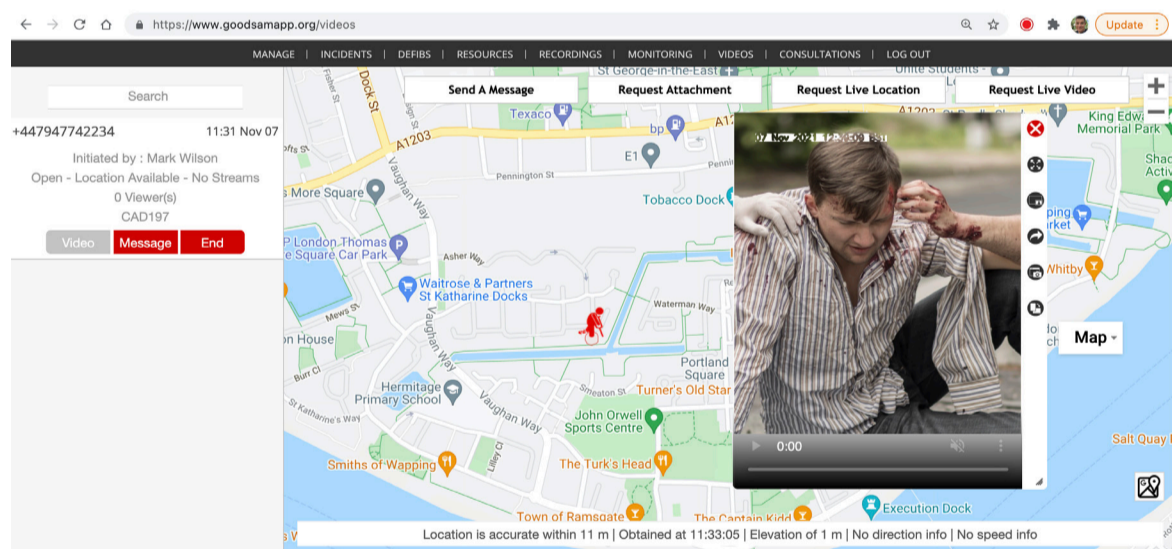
https://www.goodsamapp.org/videos

Update

MANAGE | INCIDENTS | DEFIBS | RESOURCES | RECORDINGS | MONITORING | VIDEOS | CONSULTATIONS | LOG OUT

Search

+447947742234 11:31 Nov 07

Initiated by : Mark Wilson
Open - Location Available - No Streams
0 Viewer(s)
CAD197

Video Message End

Send A Message
Request Attachment
Request Live Location
Request Live Video

07 Nov 2021 12:30:09 BST

0:00

Map

Dock St
St George-in-the-East
A1203
Texaco
bp
E1
Pennington St
Tobacco Dock
s More Square
Vaughan Way
P London Thomas e Square Car Park
Asher Way
Waitrose & Partners St Katharine Docks
Waterman Way
Mews St
n House
Portland Square
Burr Cl
Hermitage Primary School
Smeaton St
Turner's Old Star
St Katharine's Way
John Orwell Sports Centre
Smiths of Wapping
Lilley Cl
The Turk's Head
Town of Ramsgate
The Captain Kidd
Execution Dock
King Edward Memorial Park
Shad Activ
Whitby
Salt Quay
Unite Students

Location is accurate within 11 m | Obtained at 11:33:05 | Elevation of 1 m | No direction info | No speed info